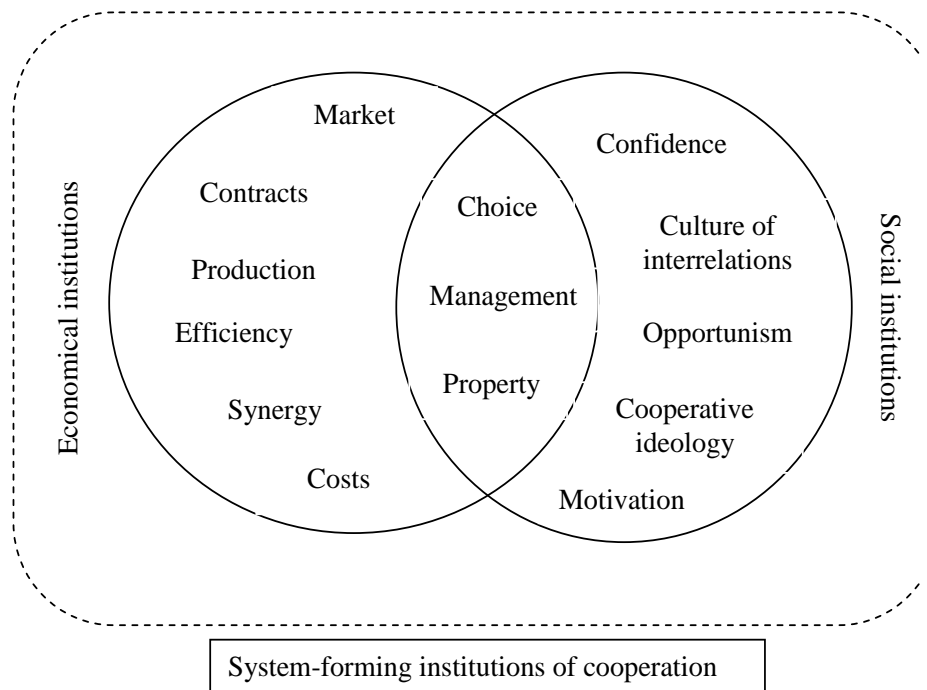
Economical institutions

Market

Contracts

Production

Efficiency

Synergy

Costs

Choice

Management

Property

Confidence

Culture of interrelations

Opportunism

Cooperative ideology

Motivation

Social institutions

System-forming institutions of cooperation